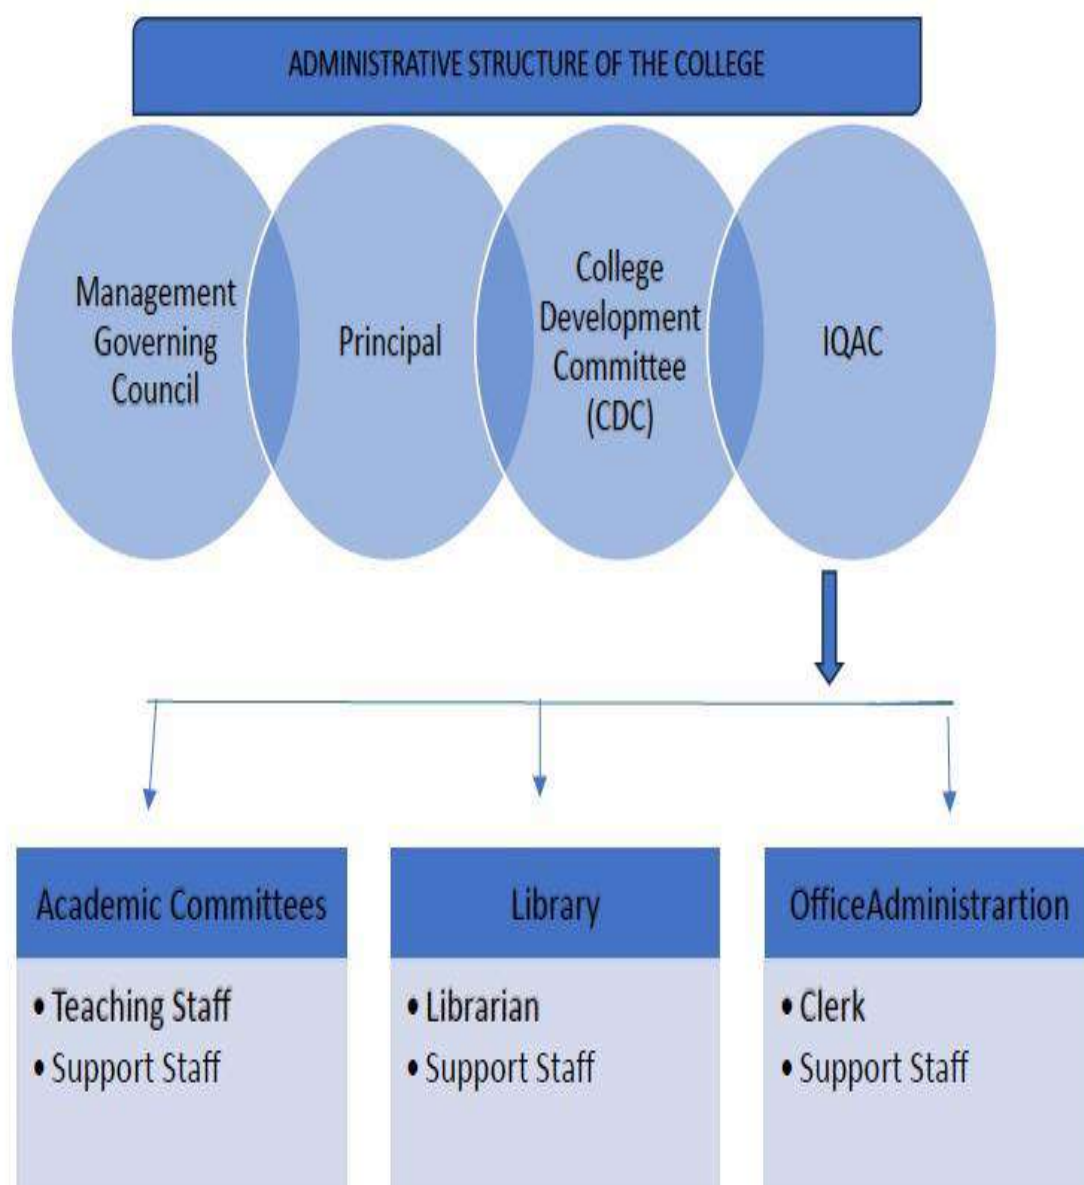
ADMINISTRATIVE STRUCTURE OF THE COLLEGE

Management Governing Council

Principal

College Development Committee (CDC)

IQAC

Academic Committees
• Teaching Staff
• Support Staff

Library
• Librarian
• Support Staff

OfficeAdministrartion
• Clerk
• Support Staff